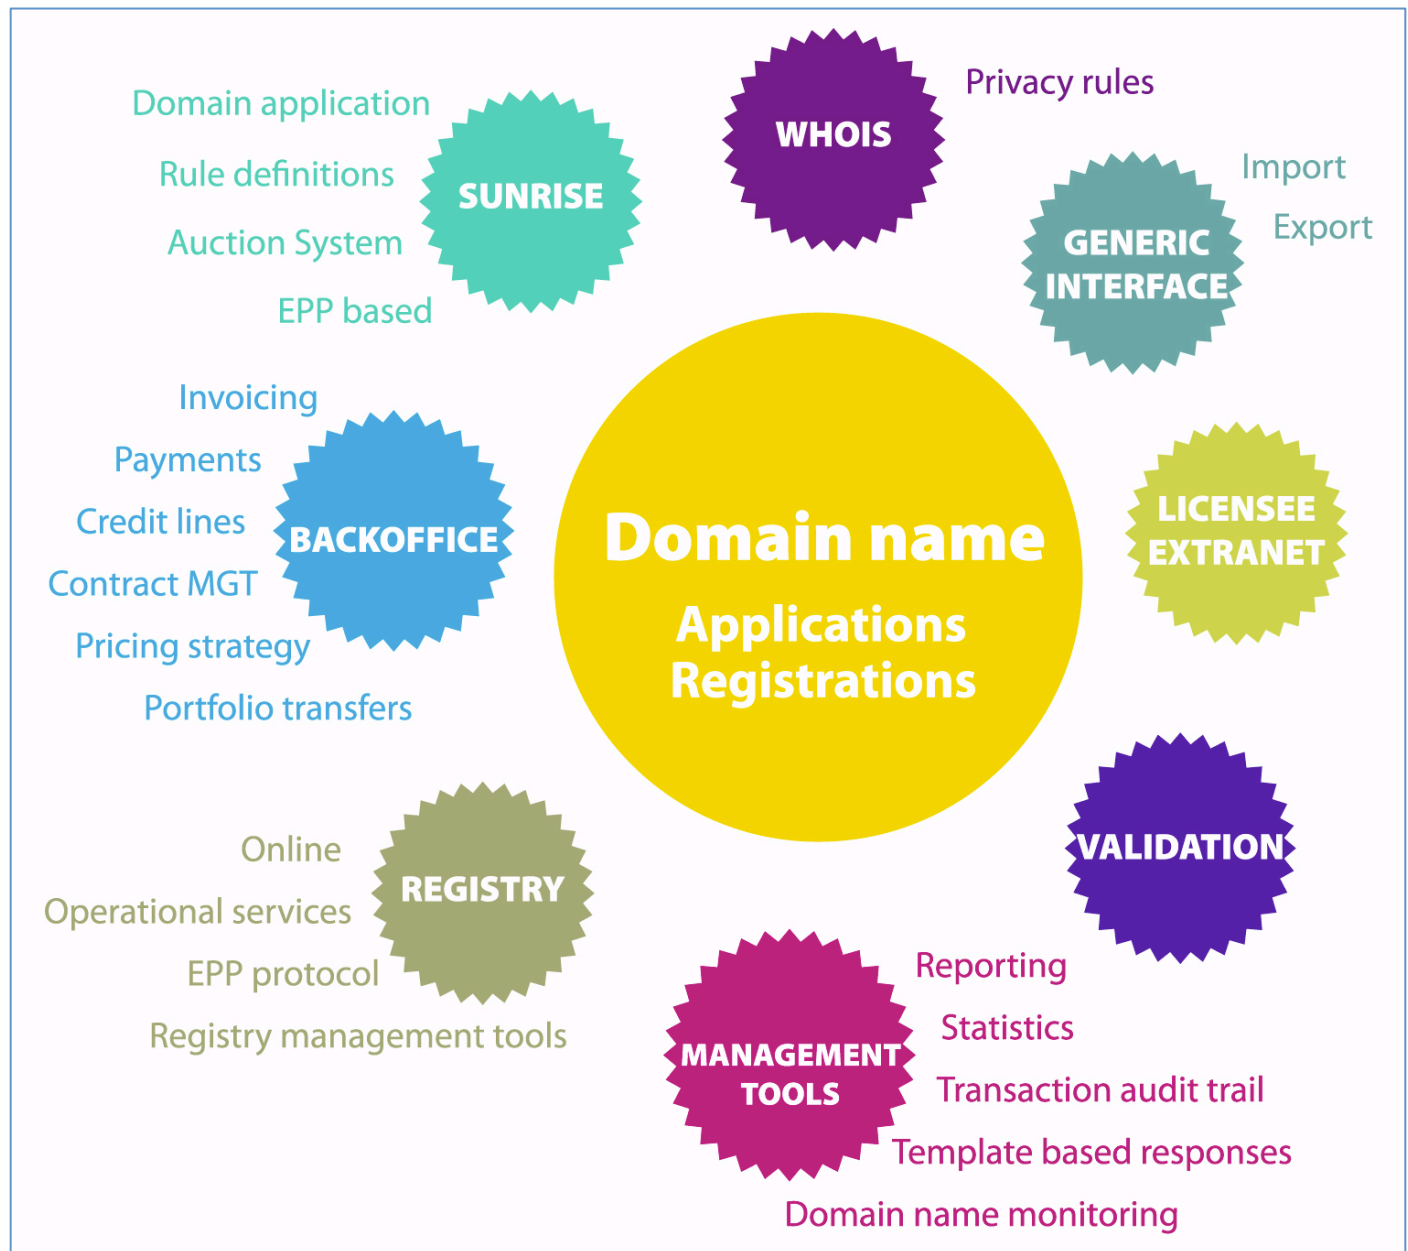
Domain application
Rule definitions
Auction System
EPP based

SUNRISE

WHOIS

Privacy rules

GENERIC INTERFACE

Import
Export

Invoicing
Payments
Credit lines
Contract MGT
Pricing strategy
Portfolio transfers

BACKOFFICE

Domain name
Applications
Registrations

LICENSEE EXTRANET

VALIDATION

Online
Operational services
EPP protocol
Registry management tools

REGISTRY

MANAGEMENT TOOLS

Reporting
Statistics
Transaction audit trail
Template based responses
Domain name monitoring